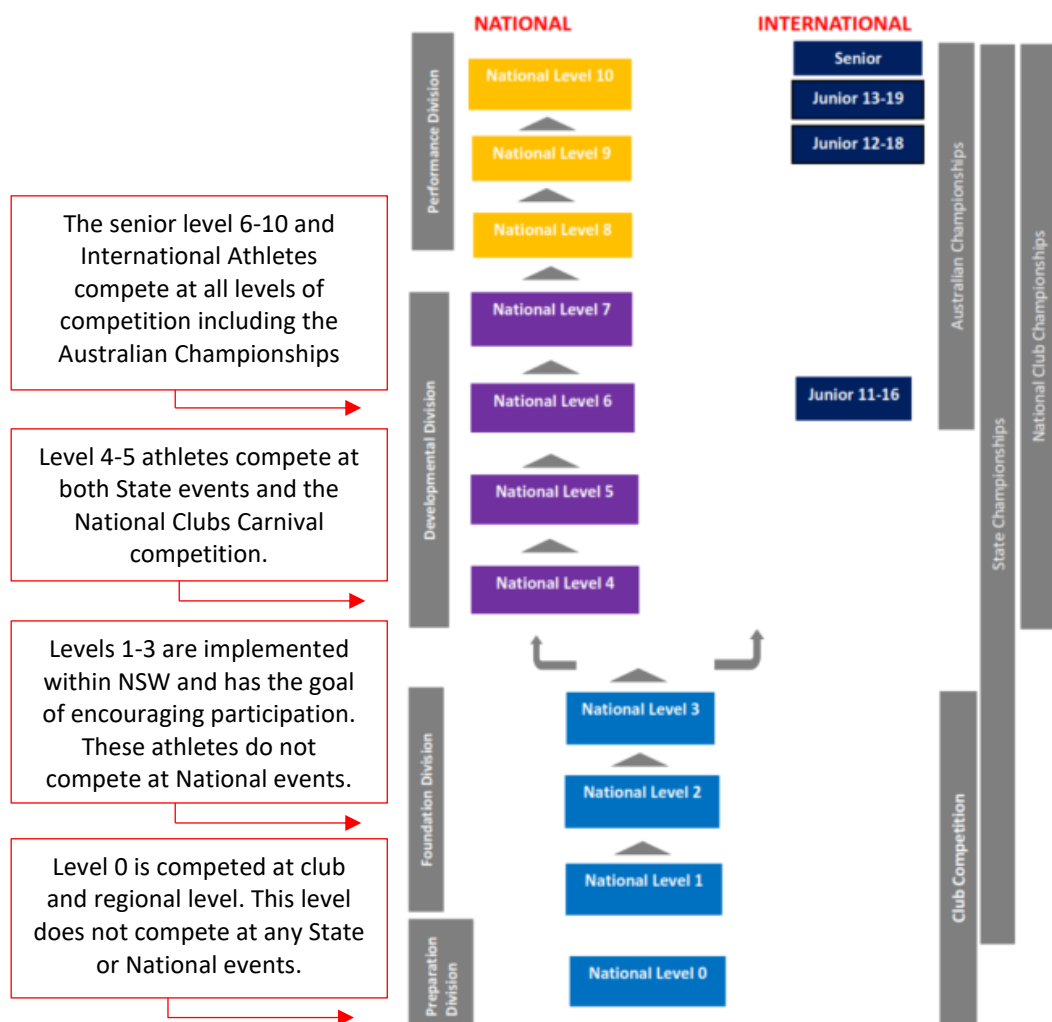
NATIONAL

INTERNATIONAL

Performance Division

National Level 10

National Level 9

National Level 8

Senior

Junior 13-19

Junior 12-18

Australian Championships

State Championships

National Club Championships

The senior level 6-10 and International Athletes compete at all levels of competition including the Australian Championships

Developmental Division

National Level 7

National Level 6

National Level 5

National Level 4

Junior 11-16

Level 4-5 athletes compete at both State events and the National Clubs Carnival competition.

Levels 1-3 are implemented within NSW and has the goal of encouraging participation. These athletes do not compete at National events.

Foundation Division

National Level 3

National Level 2

National Level 1

Club Competition

Level 0 is competed at club and regional level. This level does not compete at any State or National events.

Preparation Division

National Level 0